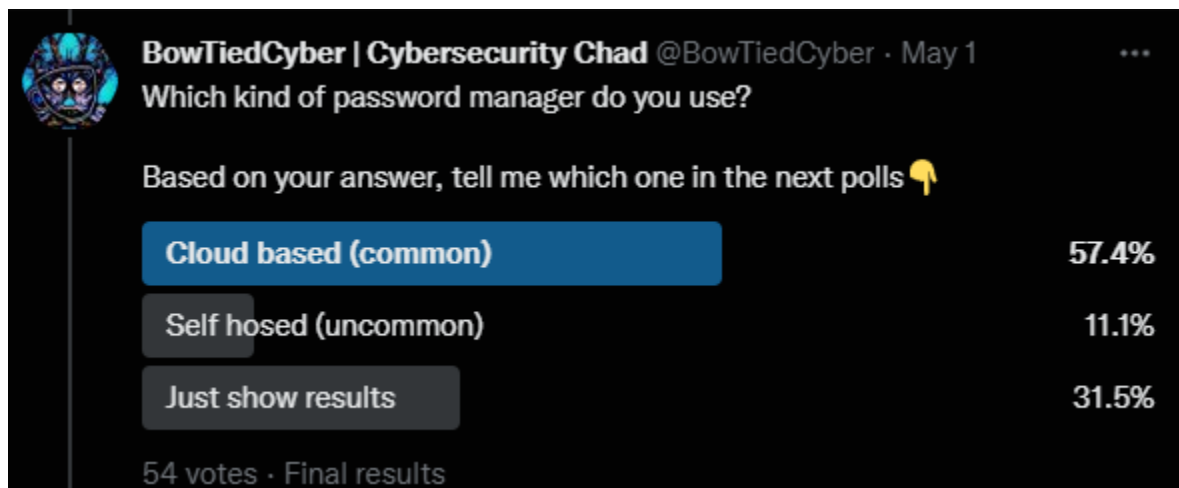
BowTiedCyber | Cybersecurity Chad @BowTiedCyber · May 1
Which kind of password manager do you use?

Based on your answer, tell me which one in the next polls👇

| | |
|---|---|
| Cloud based (common) | 57.4% |
| Self hosed (uncommon) | 11.1% |
| Just show results | 31.5% |

54 votes · Final results